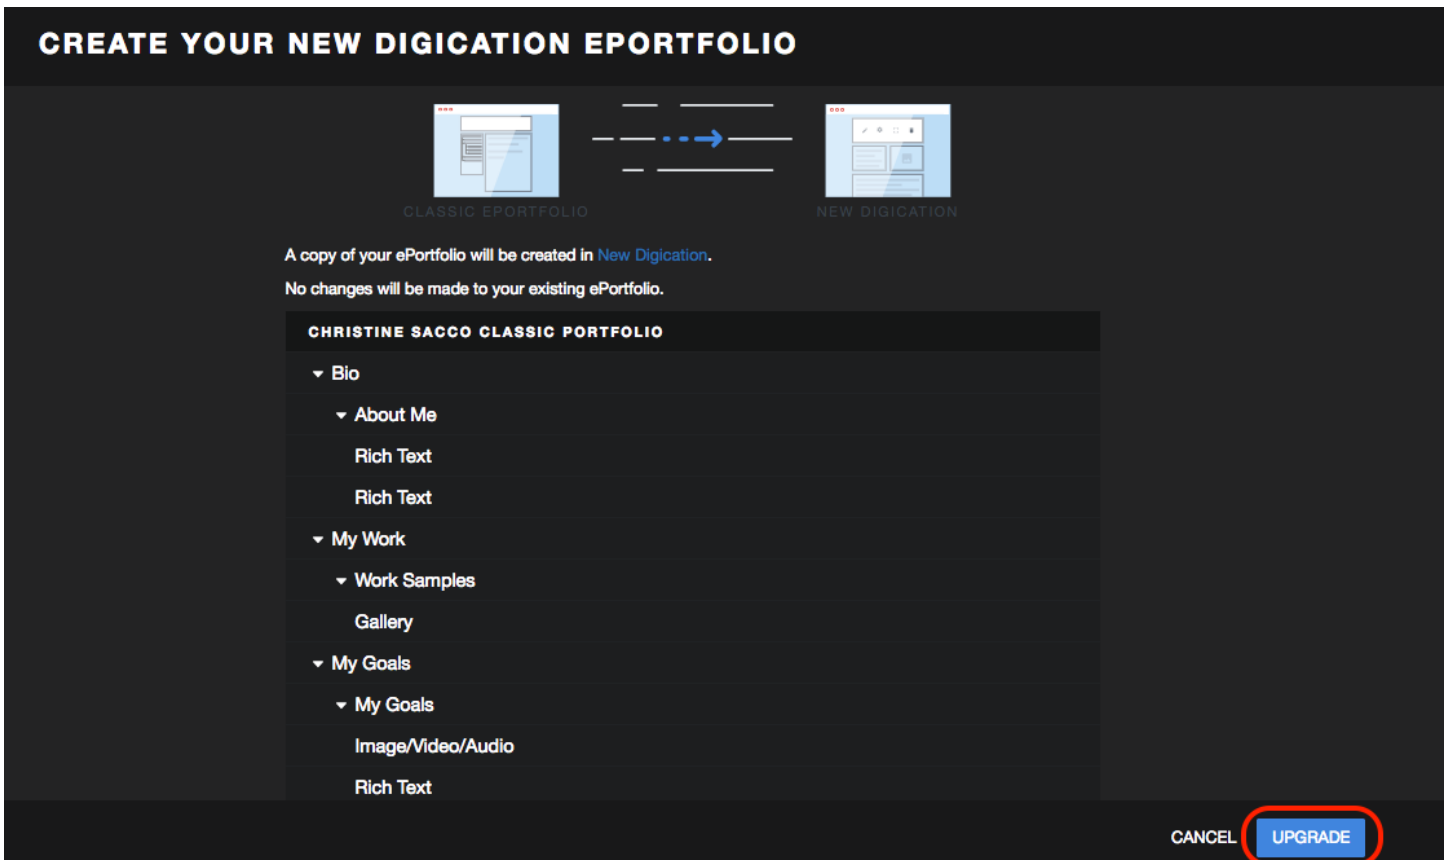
CREATE YOUR NEW DIGICATION EPORTFOLIO

CLASSIC EPORTFOLIO

NEW DIGICATION

A copy of your ePortfolio will be created in New Digication.

No changes will be made to your existing ePortfolio.

CHRISTINE SACCO CLASSIC PORTFOLIO

Bio

About Me

Rich Text

Rich Text

My Work

Work Samples

Gallery

My Goals

My Goals

Image/Video/Audio

Rich Text

CANCEL

UPGRADE